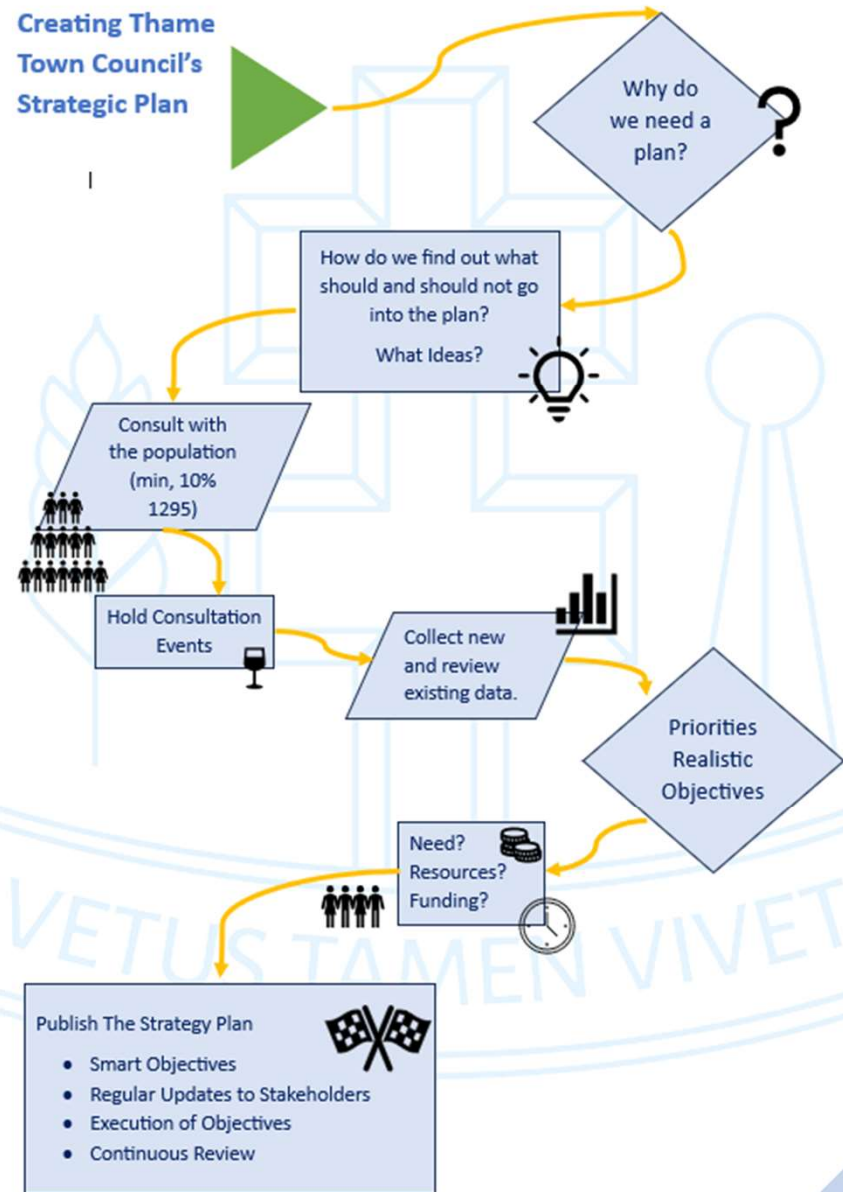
Creating Thame Town Council's Strategic Plan

Why do we need a plan?

How do we find out what should and should not go into the plan?

What Ideas?

Consult with the population (min, 10% 1295)

Hold Consultation Events

Collect new and review existing data.

Priorities Realistic Objectives

Need? Resources? Funding?

Publish The Strategy Plan

- Smart Objectives
- Regular Updates to Stakeholders
- Execution of Objectives
- Continuous Review

VETUS TAMEN VIVET